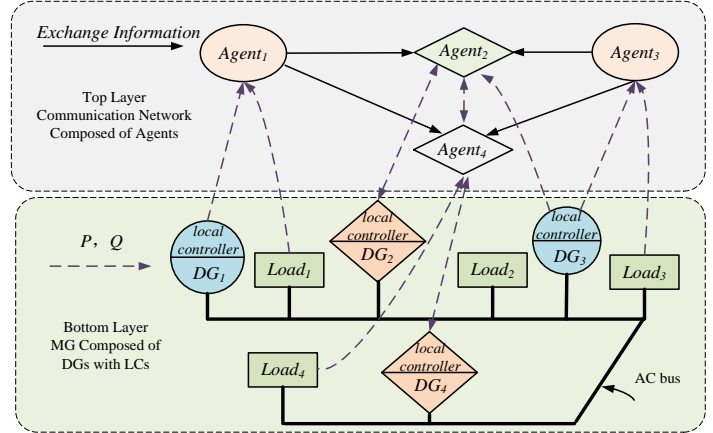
Exchange Information

$Agent_1$

$Agent_2$

$Agent_3$

Top Layer Communication Network Composed of Agents

$Agent_4$

P， Q

local controller $DG_1$

$Load_1$

local controller $DG_2$

$Load_2$

local controller $DG_3$

$Load_3$

Bottom Layer MG Composed of DGs with LCs

$Load_4$

local controller $DG_4$

AC bus